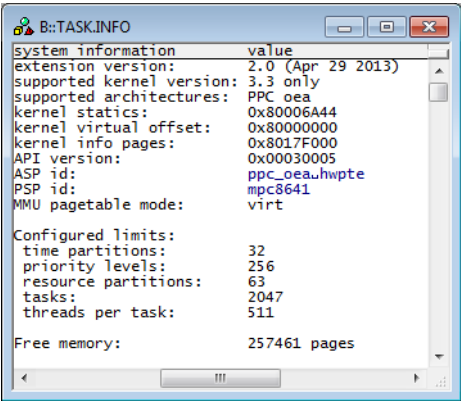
B::TASK.INFO

| system information | value |
|---|---|
| extension version: | 2.0 (Apr 29 2013) |
| supported kernel version: | 3.3 only |
| supported architectures: | PPC oea |
| kernel statics: | 0x80006A44 |
| kernel virtual offset: | 0x80000000 |
| kernel info pages: | 0x8017F000 |
| API version: | 0x00030005 |
| ASP id: | ppc_oea.hwpte |
| PSP id: | mpc8641 |
| MMU pagetable mode: | virt |

Configured limits:

| | |
|---|---|
| time partitions: | 32 |
| priority levels: | 256 |
| resource partitions: | 63 |
| tasks: | 2047 |
| threads per task: | 511 |

Free memory: 257461 pages